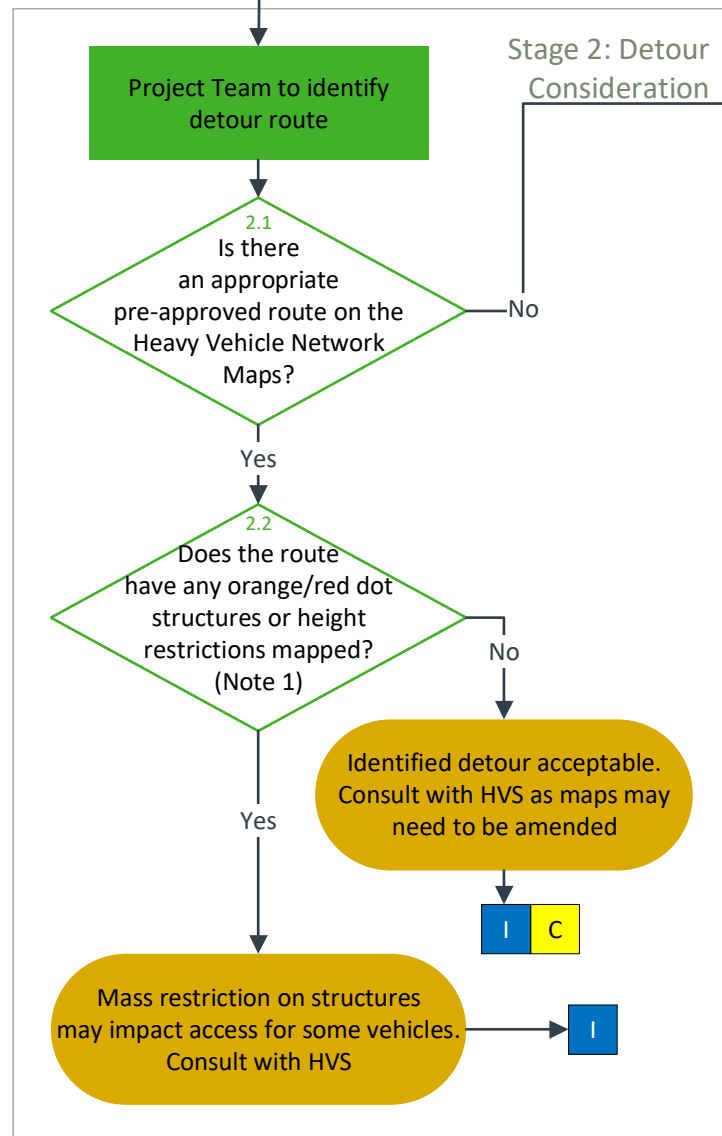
Stage 2: Detour Consideration

Project Team to identify detour route

2.1
Is there an appropriate pre-approved route on the Heavy Vehicle Network Maps?

No

Yes

2.2
Does the route have any orange/red dot structures or height restrictions mapped? (Note 1)

No

Identified detour acceptable. Consult with HVS as maps may need to be amended

I C

Yes

Mass restriction on structures may impact access for some vehicles. Consult with HVS

I